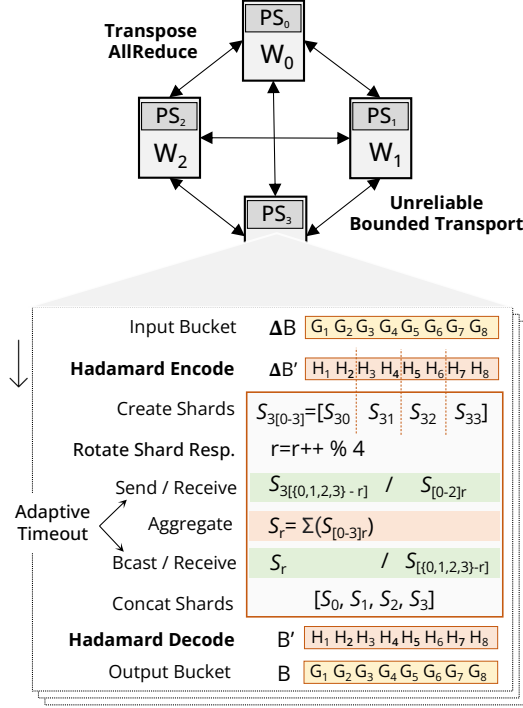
Transpose AllReduce

$PS_0$
$W_0$

$PS_2$
$W_2$

$PS_1$
$W_1$

$PS_3$

Unreliable Bounded Transport

Input Bucket $\Delta B$ $G_1$ $G_2$ $G_3$ $G_4$ $G_5$ $G_6$ $G_7$ $G_8$

Hadamard Encode $\Delta B'$ $H_1$ $H_2$ $H_3$ $H_4$ $H_5$ $H_6$ $H_7$ $H_8$

Create Shards $S_{3[0-3]}=[S_{30}$ $S_{31}$ $S_{32}$ $S_{33}]$

Rotate Shard Resp. r=r++ % 4

Adaptive Timeout

Send / Receive $S_{3[\{0,1,2,3\}-r]}$ / $S_{[0-2]r}$

Aggregate $S_r = \Sigma(S_{[0-3]r})$

Bcast / Receive $S_r$ / $S_{[\{0,1,2,3\}-r]}$

Concat Shards $[S_0, S_1, S_2, S_3]$

Hadamard Decode $B'$ $H_1$ $H_2$ $H_3$ $H_4$ $H_5$ $H_6$ $H_7$ $H_8$

Output Bucket $B$ $G_1$ $G_2$ $G_3$ $G_4$ $G_5$ $G_6$ $G_7$ $G_8$